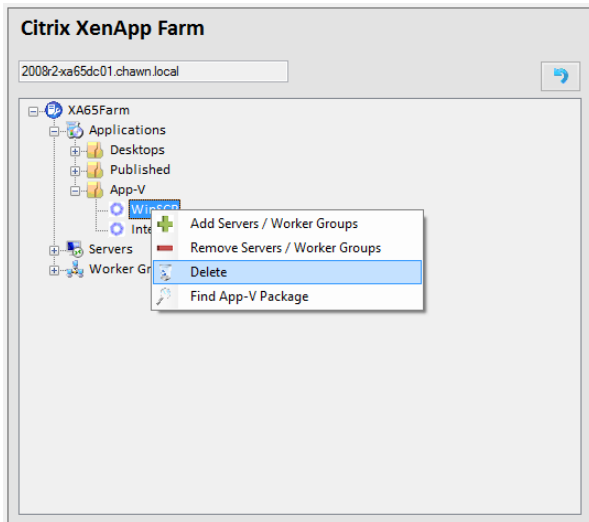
Citrix XenApp Farm

2008r2-xa65dc01.chawn.local

XA65Farm
Applications
Desktops
Published
App-V
WinSCP
Inte
Servers
Worker Gr

Add Servers / Worker Groups
Remove Servers / Worker Groups
Delete
Find App-V Package